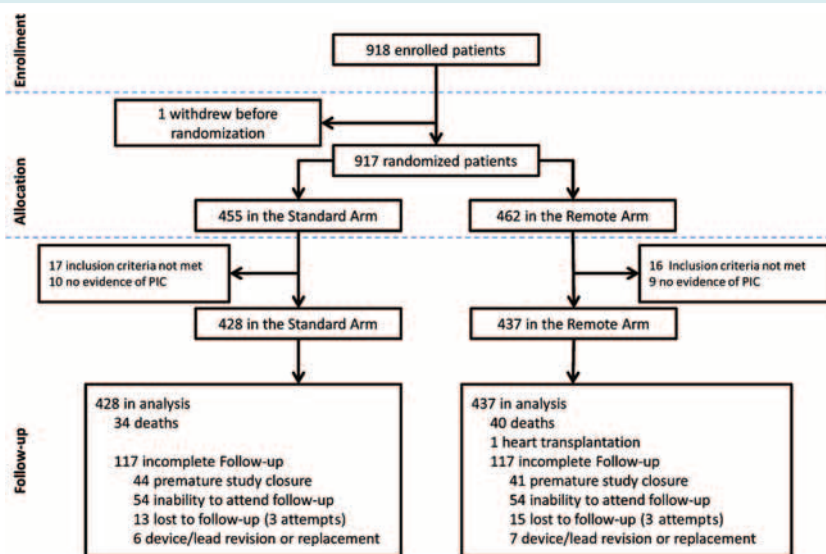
Enrollment

918 enrolled patients

1 withdrew before randomization

Allocation

917 randomized patients

455 in the Standard Arm

462 in the Remote Arm

17 inclusion criteria not met
10 no evidence of PIC

16 Inclusion criteria not met
9 no evidence of PIC

428 in the Standard Arm

437 in the Remote Arm

Follow-up

428 in analysis
34 deaths

117 incomplete Follow-up
44 premature study closure
54 inability to attend follow-up
13 lost to follow-up (3 attempts)
6 device/lead revision or replacement

437 in analysis
40 deaths
1 heart transplantation
117 incomplete Follow-up
41 premature study closure
54 inability to attend follow-up
15 lost to follow-up (3 attempts)
7 device/lead revision or replacement